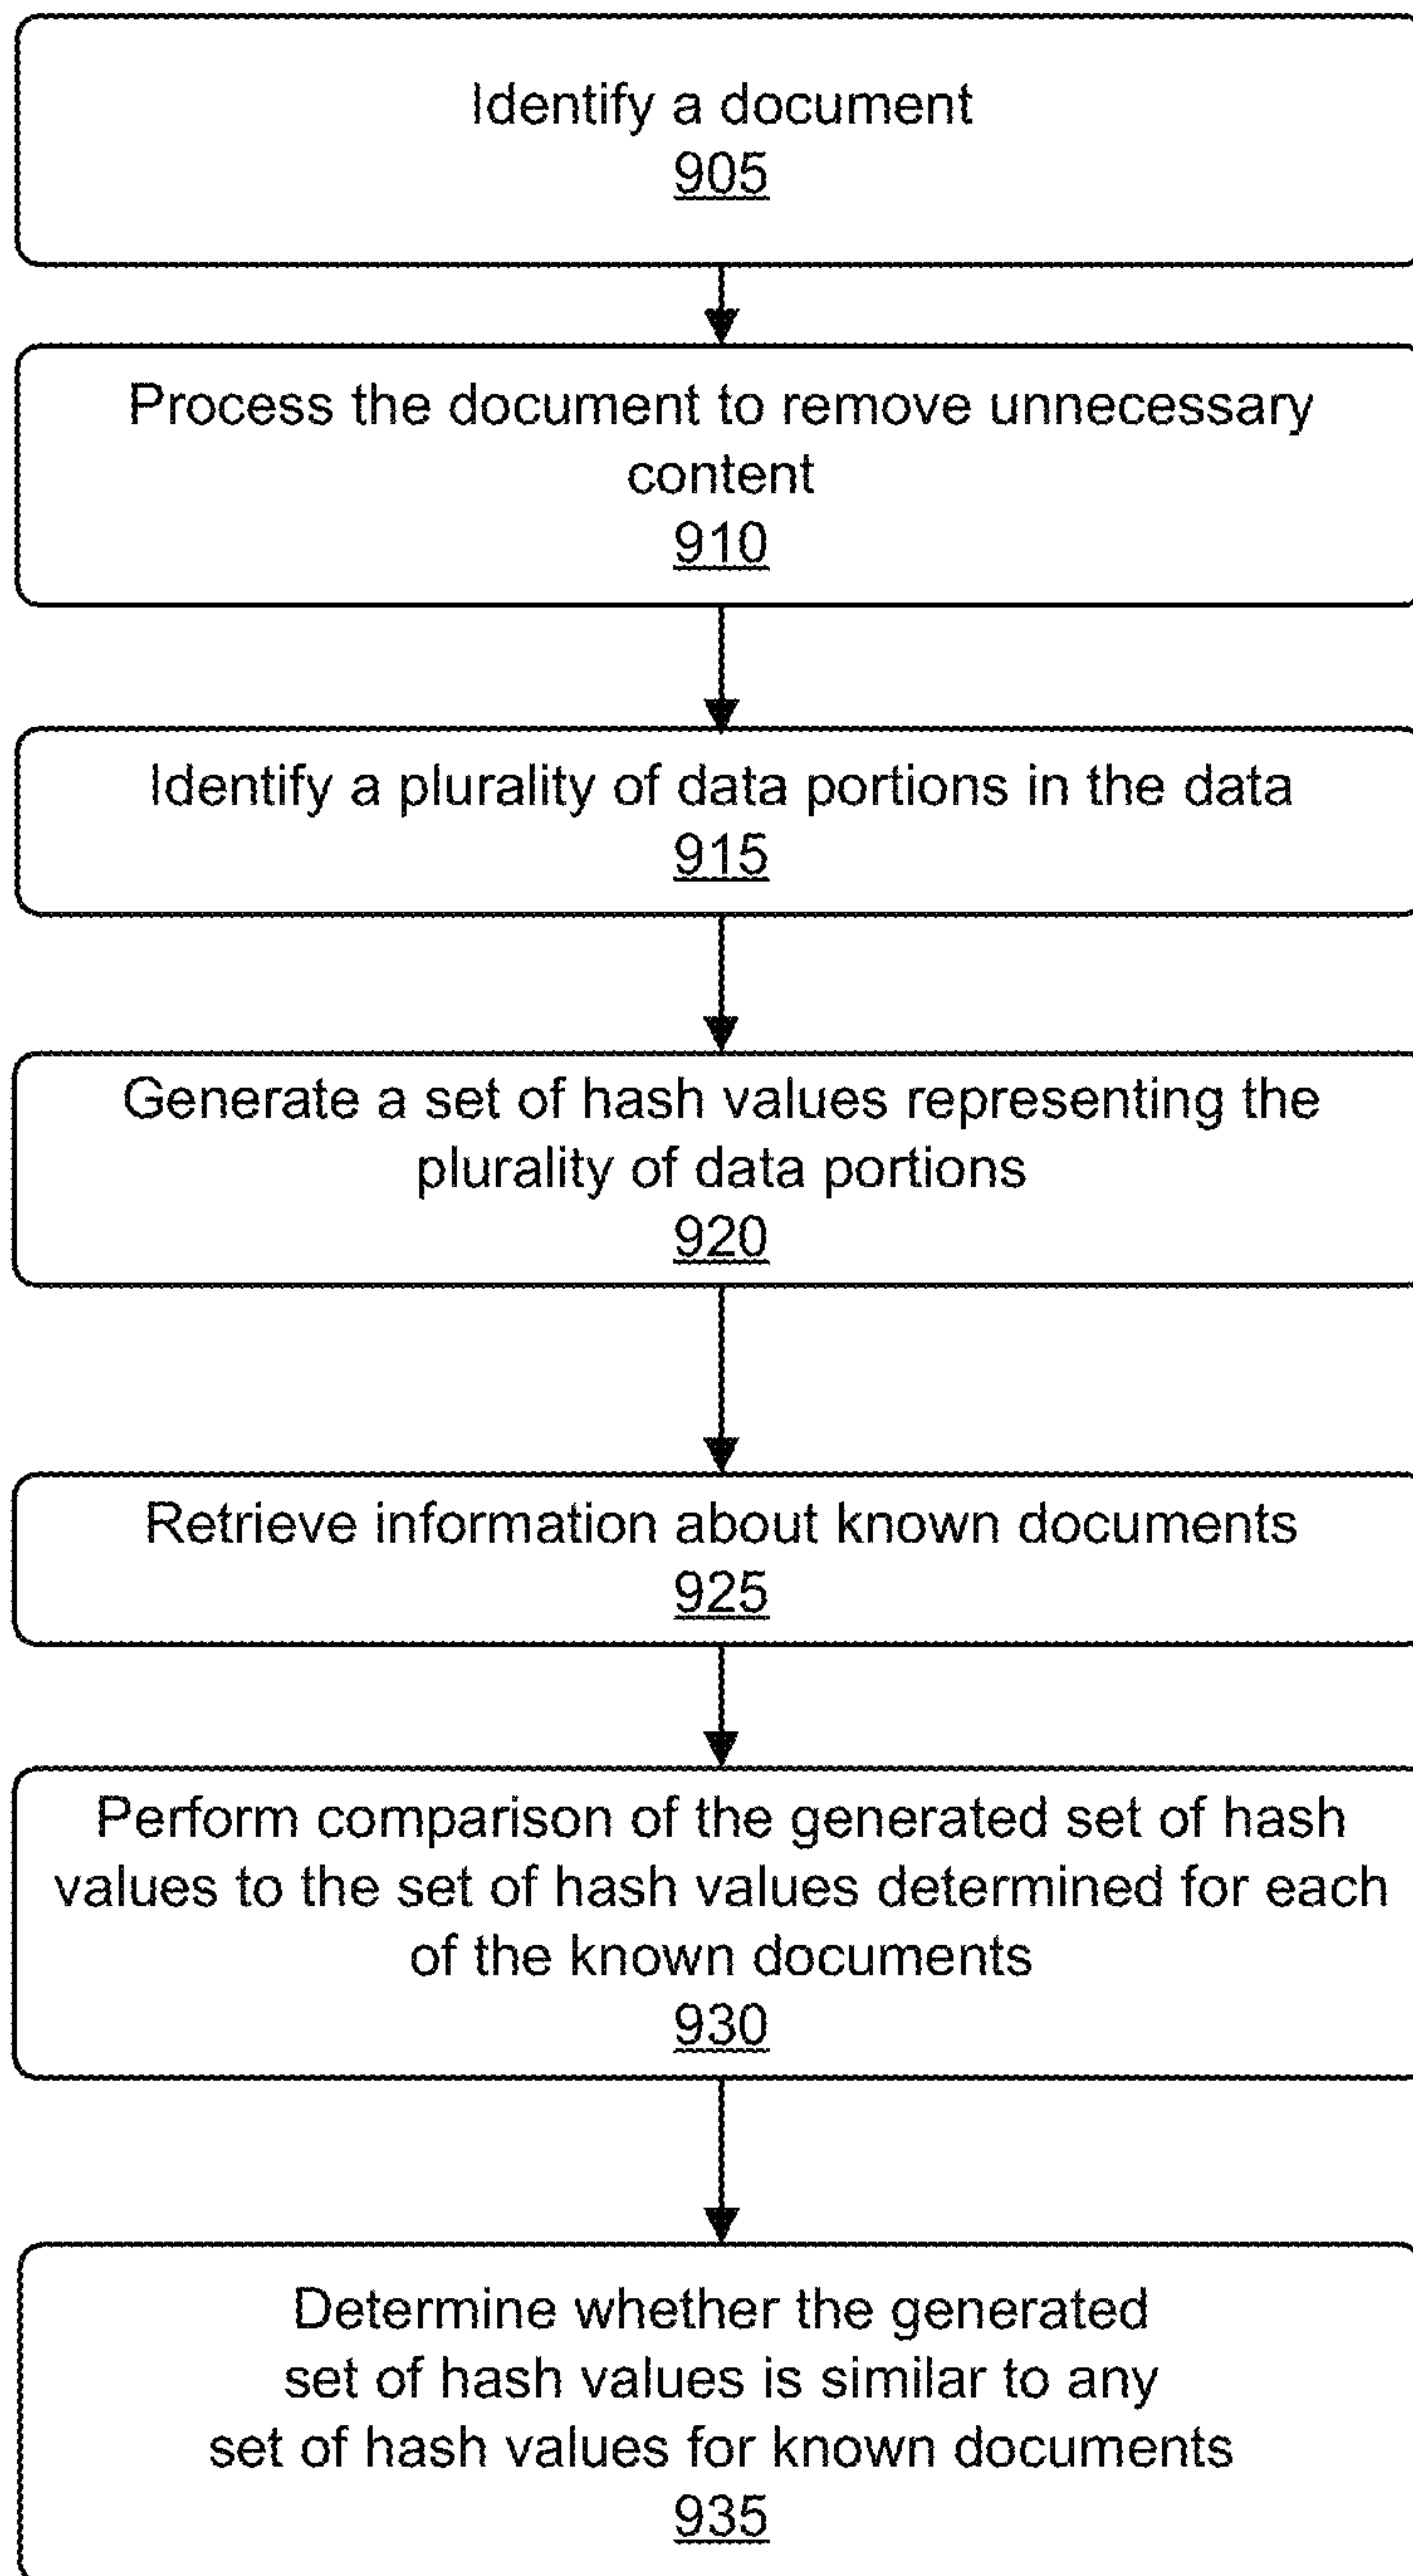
Identify a document
905

Process the document to remove unnecessary content
910

Identify a plurality of data portions in the data
915

Generate a set of hash values representing the plurality of data portions
920

Retrieve information about known documents
925

Perform comparison of the generated set of hash values to the set of hash values determined for each of the known documents
930

Determine whether the generated set of hash values is similar to any set of hash values for known documents
935